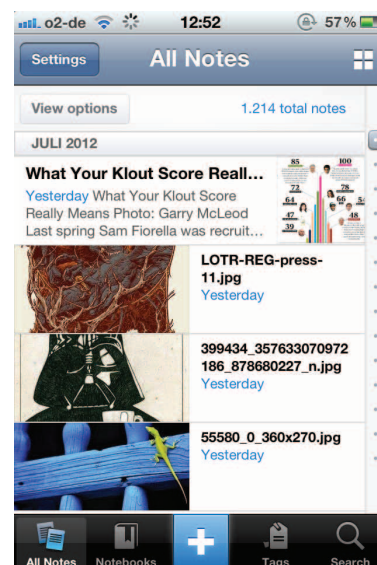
o2-de 12:52 57 %

Settings All Notes

View options 1.214 total notes

JULI 2012

What Your Klout Score Reall…
Yesterday What Your Klout Score Really Means Photo: Garry McLeod Last spring Sam Fiorella was recruit…

85 100 72 78 66 64 56 47 46 39

LOTR-REG-press-11.jpg
Yesterday

399434_357633070972186_878680227_n.jpg
Yesterday

55580_0_360x270.jpg
Yesterday

All Notes Notebooks Tags Search